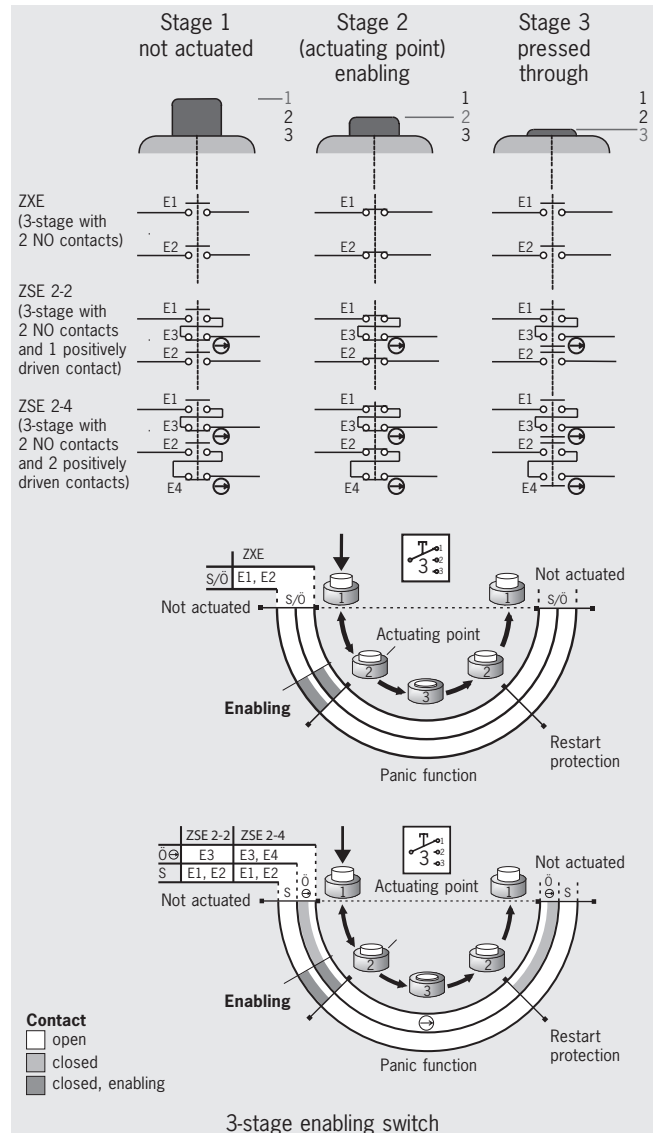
Stage 1
not actuated

Stage 2
(actuating point)
enabling

Stage 3
pressed
through

1
2
3

1
2
3

1
2
3

ZXE
(3-stage with
2 NO contacts)

E1
E2

E1
E2

E1
E2

ZSE 2-2
(3-stage with
2 NO contacts
and 1 positively
driven contact)

E1
E3
E2

E1
E3
E2

E1
E3
E2

ZSE 2-4
(3-stage with
2 NO contacts
and 2 positively
driven contacts)

E1
E3
E2
E4

E1
E3
E2
E4

E1
E3
E2
E4

| | ZXE |
|---|---|
| S/Ö | E1, E2 |

S/Ö
Not actuated
1
Actuating point
2
3
2
1
Not actuated
S/Ö
Enabling
Restart protection
Panic function

| | ZSE 2-2 | ZSE 2-4 |
|---|---|---|
| Ö⊖ | E3 | E3, E4 |
| S | E1, E2 | E1, E2 |

S
Ö⊖
Not actuated
1
Actuating point
2
3
2
1
Not actuated
Ö⊖
S
Enabling
Restart protection
Panic function

Contact
open
closed
closed, enabling

3-stage enabling switch